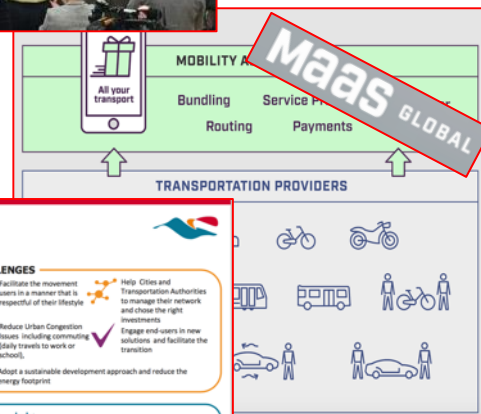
All your transport

MOBILITY A

Bundling

Service P

Routing

Payments

MaaS GLOBAL

TRANSPORTATION PROVIDERS

LENGES

Facilitate the movement users in a manner that is respectful of their lifestyle

Help Cities and Transportation Authorities to manage their network and chose the right investments

Reduce Urban Congestion issues including commuting (daily travels to work or school),

Engage end-users in new solutions and facilitate the transition

Adopt a sustainable development approach and reduce the energy footprint